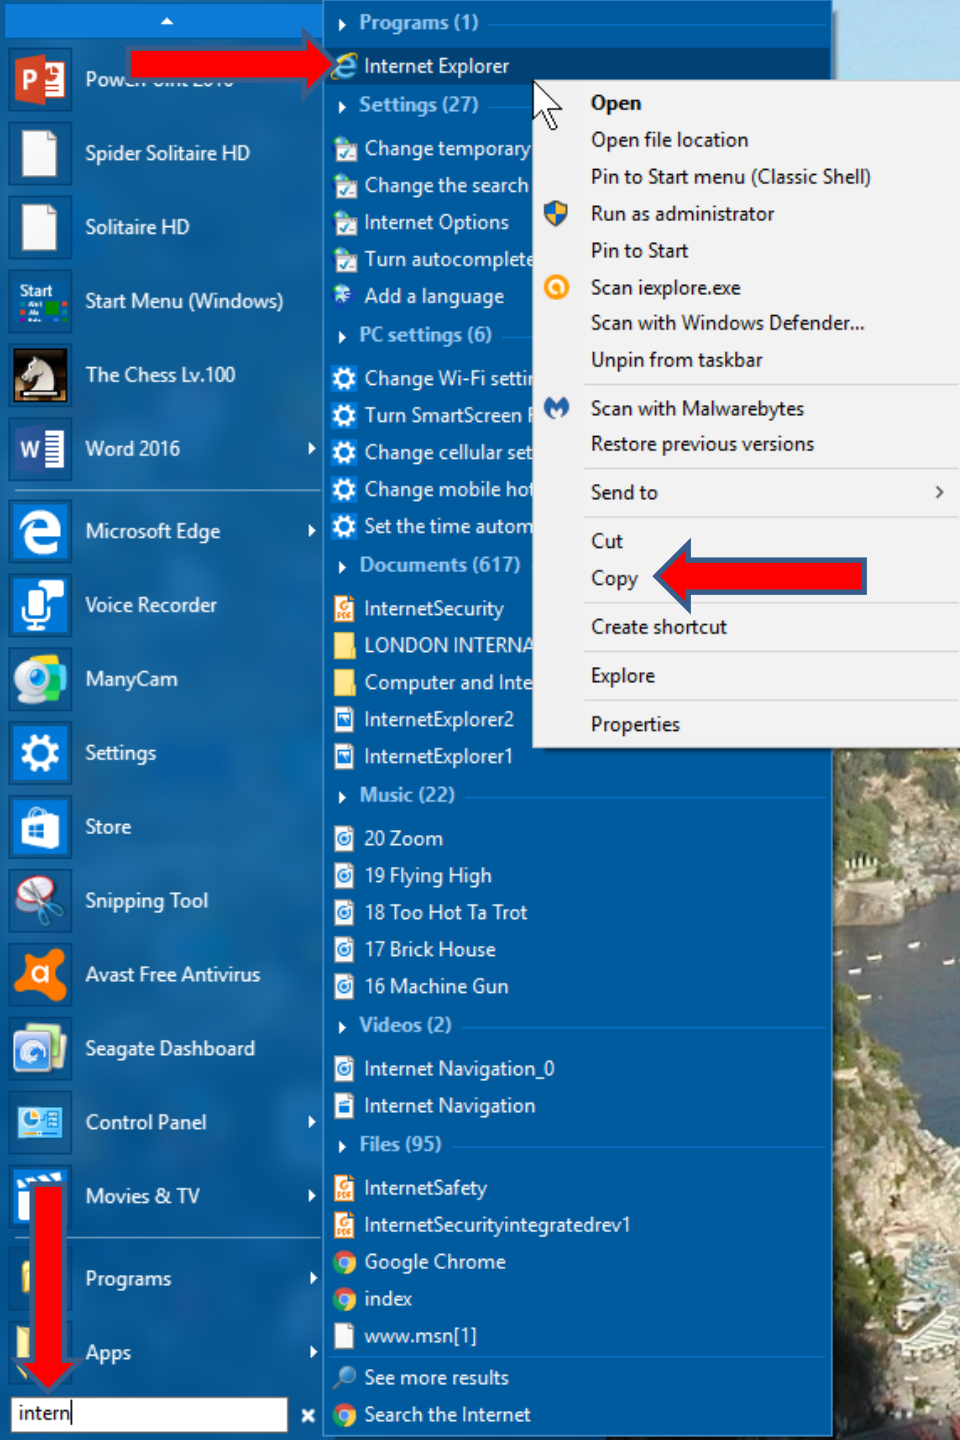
Pow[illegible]
Spider Solitaire HD
Solitaire HD
Start Start Menu (Windows)
The Chess Lv.100
Word 2016
Microsoft Edge
Voice Recorder
ManyCam
Settings
Store
Snipping Tool
Avast Free Antivirus
Seagate Dashboard
Control Panel
Movies & TV
Programs
Apps
intern

Programs (1)
Internet Explorer
Settings (27)
Change temporary
Change the search
Internet Options
Turn autocomplete
Add a language
PC settings (6)
Change Wi-Fi settin
Turn SmartScreen f
Change cellular set
Change mobile hot
Set the time autom
Documents (617)
InternetSecurity
LONDON INTERNA
Computer and Inte
InternetExplorer2
InternetExplorer1
Music (22)
20 Zoom
19 Flying High
18 Too Hot Ta Trot
17 Brick House
16 Machine Gun
Videos (2)
Internet Navigation_0
Internet Navigation
Files (95)
InternetSafety
InternetSecurityintegratedrev1
Google Chrome
index
www.msn[1]
See more results
Search the Internet

Open
Open file location
Pin to Start menu (Classic Shell)
Run as administrator
Pin to Start
Scan iexplore.exe
Scan with Windows Defender...
Unpin from taskbar
Scan with Malwarebytes
Restore previous versions
Send to
Cut
Copy
Create shortcut
Explore
Properties